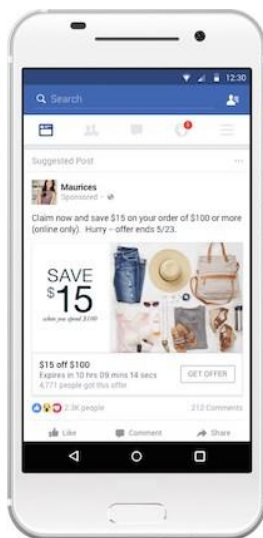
12:30

Search

Suggested Post

Maurices
Sponsored

Claim now and save $15 on your order of $100 or more (online only). Hurry – offer ends 5/23.

SAVE $15
when you spend $100

$15 off $100
Expires in 10 hrs 09 mins 14 secs
4,771 people got this offer

GET OFFER

2.3K people

212 Comments

Like

Comment

Share